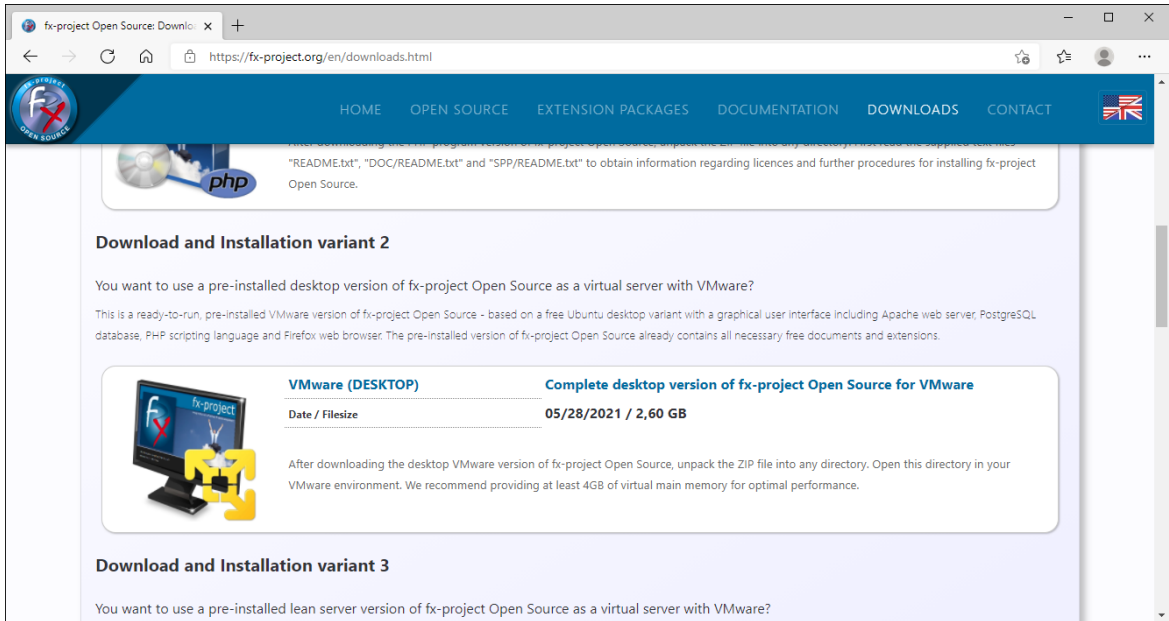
fx-project Open Source: Downlo ×
+
https://fx-project.org/en/downloads.html

fx-project OPEN SOURCE

HOME OPEN SOURCE EXTENSION PACKAGES DOCUMENTATION DOWNLOADS CONTACT

php

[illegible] "README.txt", "DOC/README.txt" and "SPP/README.txt" to obtain information regarding licences and further procedures for installing fx-project Open Source.

Download and Installation variant 2

You want to use a pre-installed desktop version of fx-project Open Source as a virtual server with VMware?

This is a ready-to-run, pre-installed VMware version of fx-project Open Source - based on a free Ubuntu desktop variant with a graphical user interface including Apache web server, PostgreSQL database, PHP scripting language and Firefox web browser. The pre-installed version of fx-project Open Source already contains all necessary free documents and extensions.

fx-project

VMware (DESKTOP)
Complete desktop version of fx-project Open Source for VMware

Date / Filesize
05/28/2021 / 2,60 GB

After downloading the desktop VMware version of fx-project Open Source, unpack the ZIP file into any directory. Open this directory in your VMware environment. We recommend providing at least 4GB of virtual main memory for optimal performance.

Download and Installation variant 3

You want to use a pre-installed lean server version of fx-project Open Source as a virtual server with VMware?